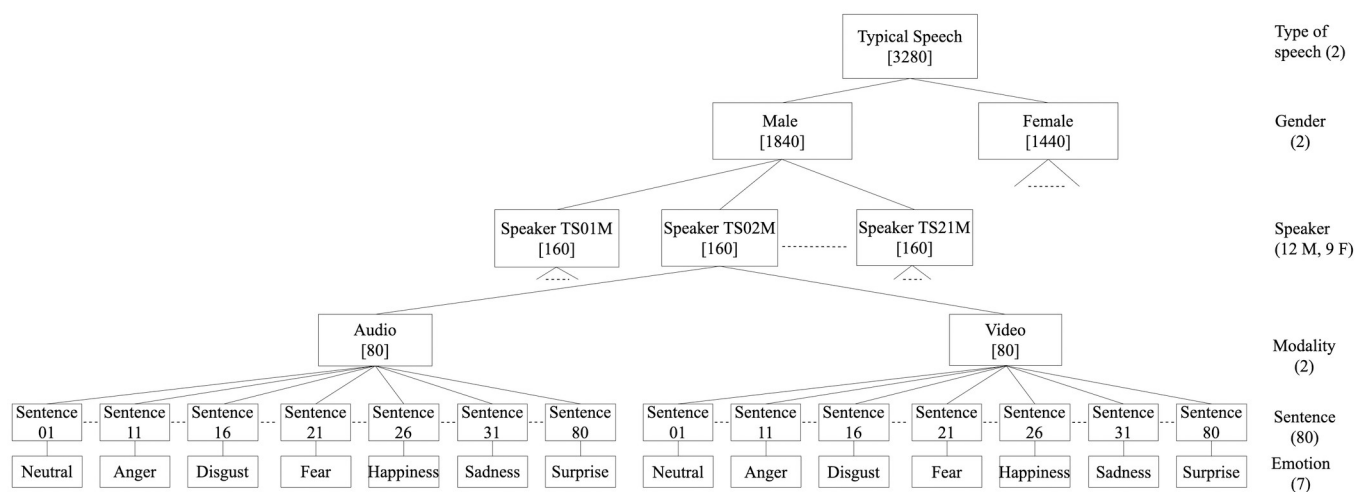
Typical Speech [3280]

Type of speech (2)

Male [1840]

Female [1440]

Gender (2)

Speaker TS01M [160]

Speaker TS02M [160]

Speaker TS21M [160]

Speaker (12 M, 9 F)

Audio [80]

Video [80]

Modality (2)

Sentence 01
Sentence 11
Sentence 16
Sentence 21
Sentence 26
Sentence 31
Sentence 80

Sentence 01
Sentence 11
Sentence 16
Sentence 21
Sentence 26
Sentence 31
Sentence 80

Sentence (80)

Neutral
Anger
Disgust
Fear
Happiness
Sadness
Surprise

Neutral
Anger
Disgust
Fear
Happiness
Sadness
Surprise

Emotion (7)